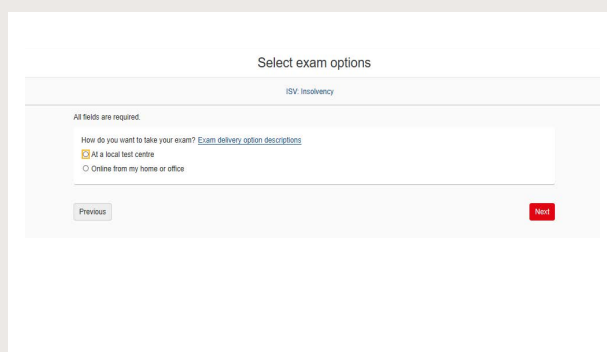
Select exam options

ISV: Insolvency

All fields are required.

How do you want to take your exam? Exam delivery option descriptions

At a local test centre

Online from my home or office

Previous

Next